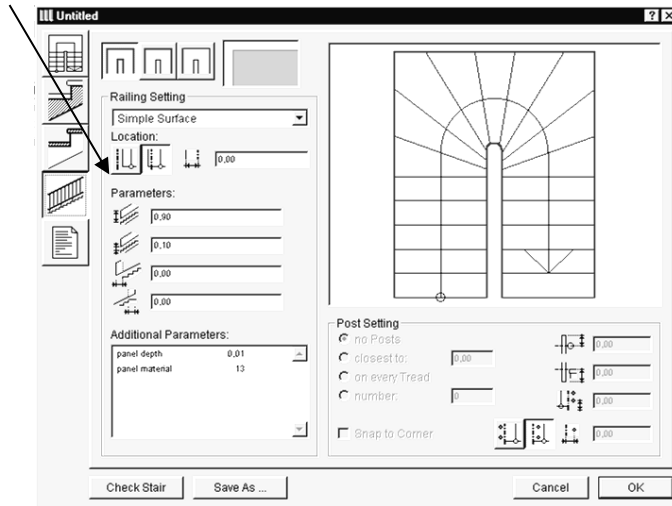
Untitled

Railing Setting

Simple Surface

Location:

0,00

Parameters:

0,90

0,10

0,00

0,00

Additional Parameters:

| | |
|---|---|
| panel depth | 0,01 |
| panel material | 13 |

Post Setting

no Posts

closest to: 0,00

on every Tread

number: 0

Snap to Corner

0,00

0,00

0,00

0,00

Check Stair

Save As ...

Cancel

OK